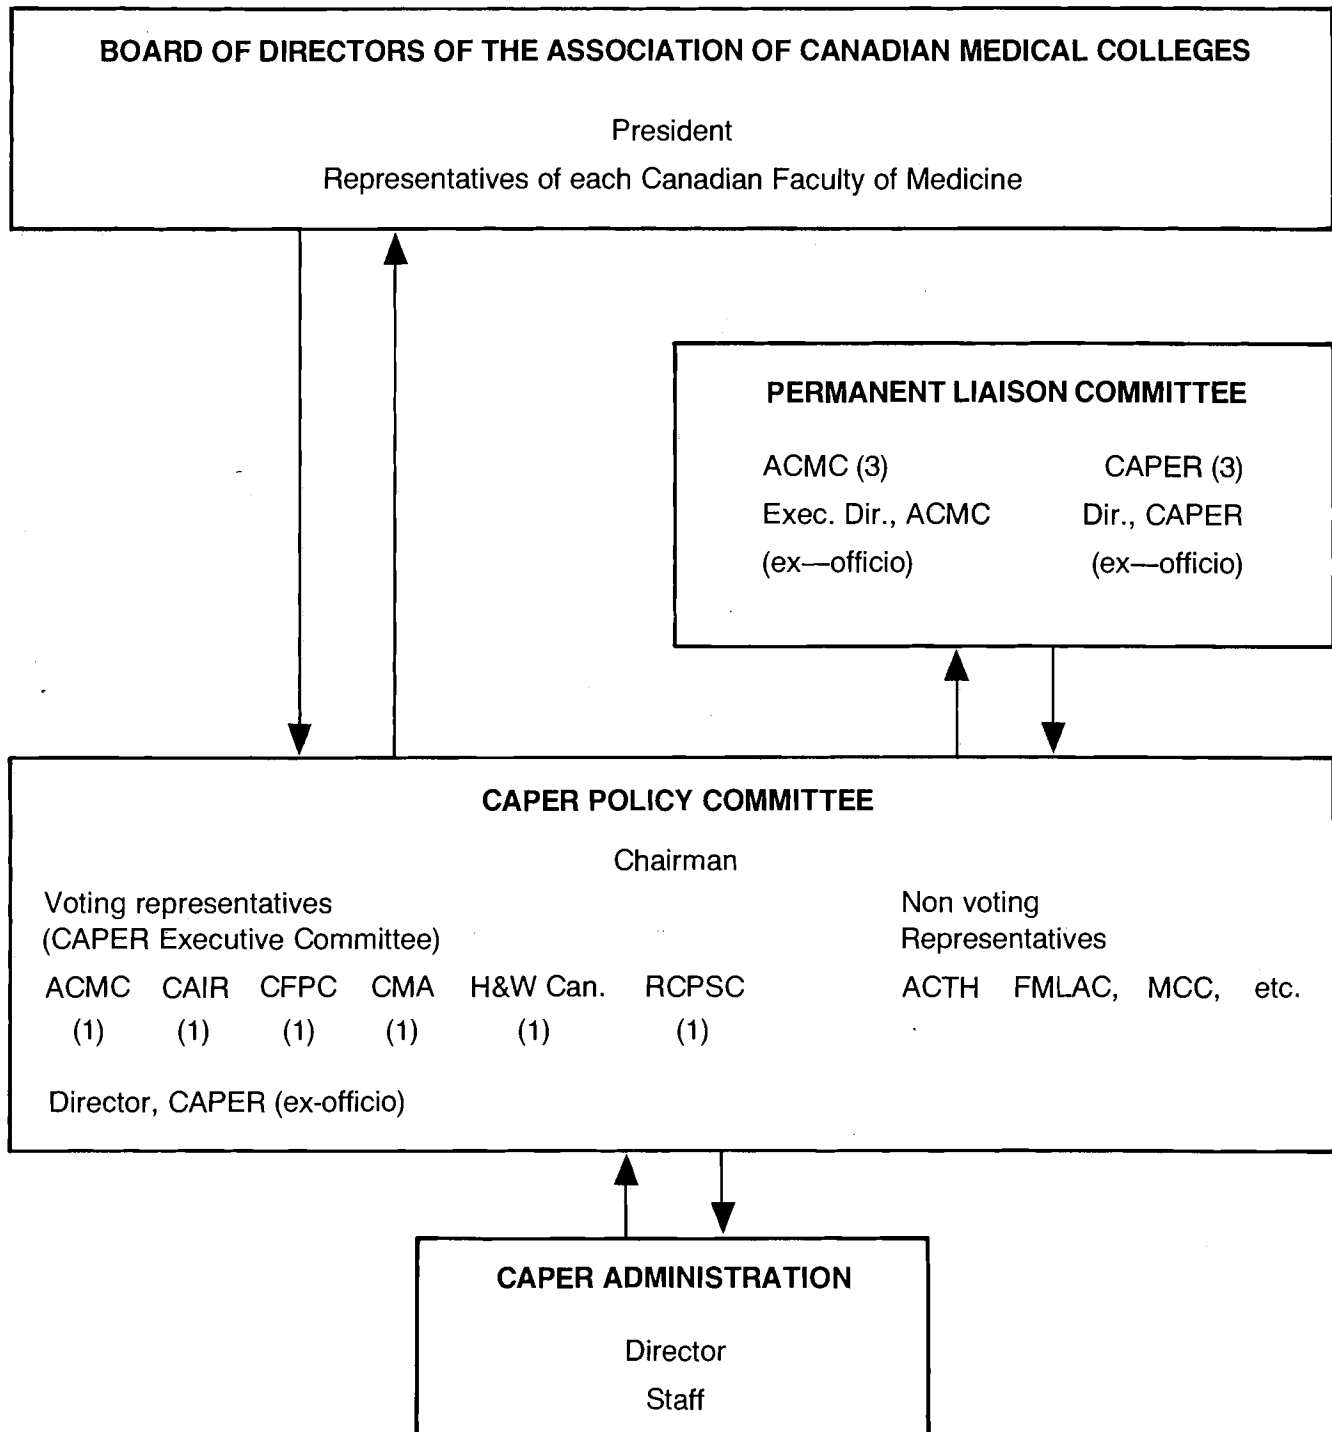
BOARD OF DIRECTORS OF THE ASSOCIATION OF CANADIAN MEDICAL COLLEGES

President

Representatives of each Canadian Faculty of Medicine

PERMANENT LIAISON COMMITTEE

ACMC (3)
Exec. Dir., ACMC
(ex—officio)

CAPER (3)
Dir., CAPER
(ex—officio)

CAPER POLICY COMMITTEE

Chairman

Voting representatives
(CAPER Executive Committee)

| ACMC | CAIR | CFPC | CMA | H&W Can. | RCPSC |
|---|---|---|---|---|---|
| (1) | (1) | (1) | (1) | (1) | (1) |

Director, CAPER (ex-officio)

Non voting
Representatives

ACTH FMLAC, MCC, etc.

CAPER ADMINISTRATION

Director

Staff